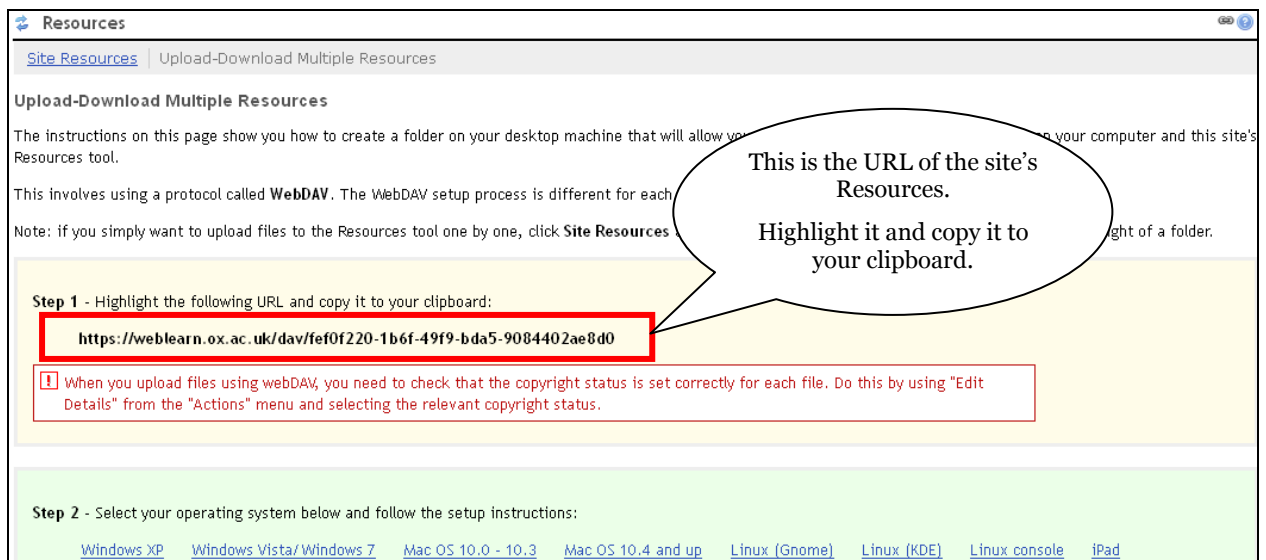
Resources

Site Resources | Upload-Download Multiple Resources

Upload-Download Multiple Resources

The instructions on this page show you how to create a folder on your desktop machine that will allow yo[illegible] your computer and this site's Resources tool.

This involves using a protocol called WebDAV. The WebDAV setup process is different for each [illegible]

Note: if you simply want to upload files to the Resources tool one by one, click Site Resources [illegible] ght of a folder.

This is the URL of the site's Resources.

Highlight it and copy it to your clipboard.

Step 1 - Highlight the following URL and copy it to your clipboard:

https://weblearn.ox.ac.uk/dav/fef0f220-1b6f-49f9-bda5-9084402ae8d0

When you upload files using webDAV, you need to check that the copyright status is set correctly for each file. Do this by using "Edit Details" from the "Actions" menu and selecting the relevant copyright status.

Step 2 - Select your operating system below and follow the setup instructions:

Windows XP Windows Vista/Windows 7 Mac OS 10.0 - 10.3 Mac OS 10.4 and up Linux (Gnome) Linux (KDE) Linux console iPad